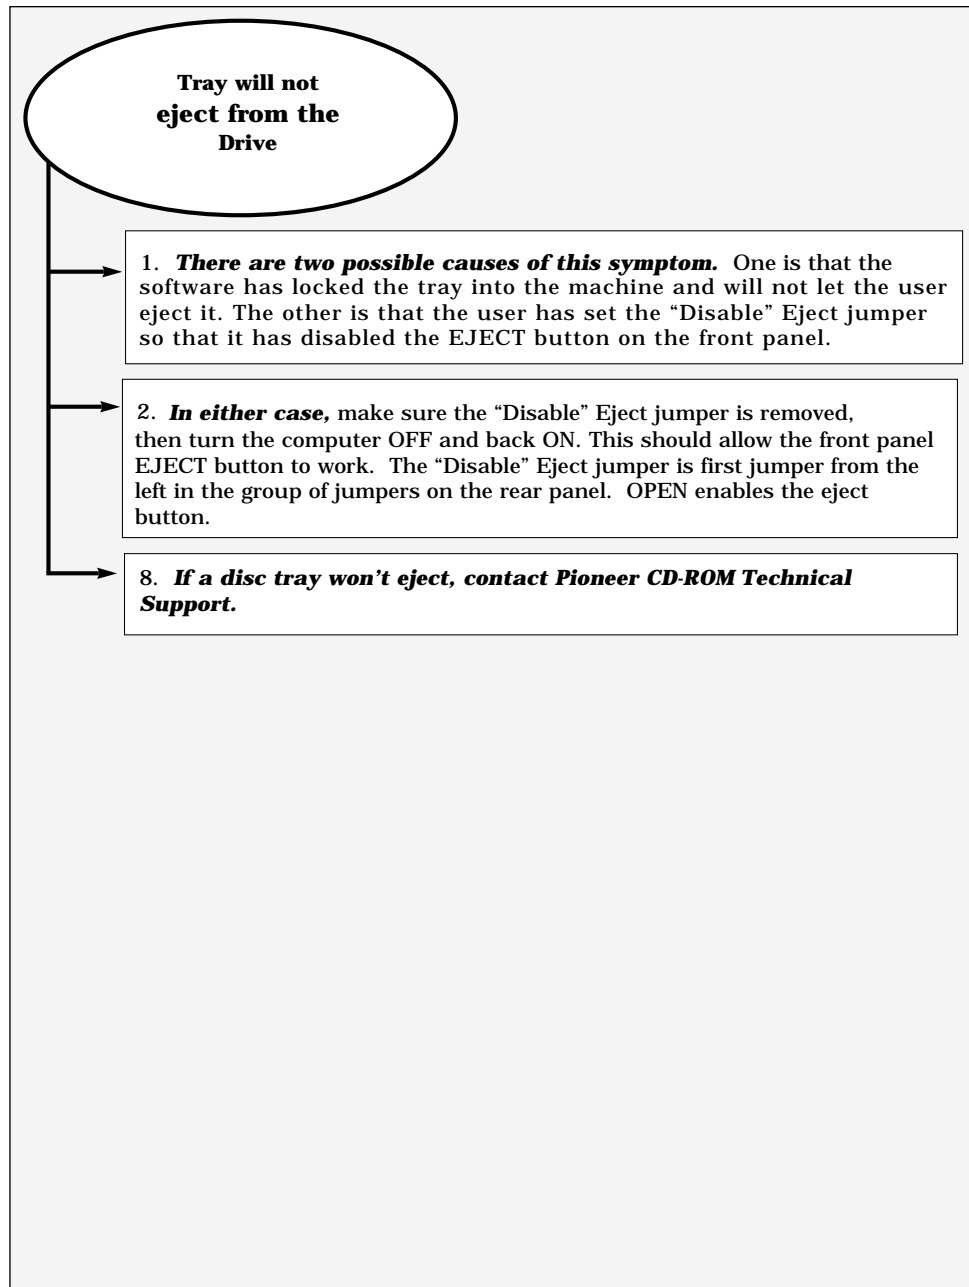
Tray will not eject from the Drive

1. ***There are two possible causes of this symptom.*** One is that the software has locked the tray into the machine and will not let the user eject it. The other is that the user has set the “Disable” Eject jumper so that it has disabled the EJECT button on the front panel.

2. ***In either case,*** make sure the “Disable” Eject jumper is removed, then turn the computer OFF and back ON. This should allow the front panel EJECT button to work. The “Disable” Eject jumper is first jumper from the left in the group of jumpers on the rear panel. OPEN enables the eject button.

8. ***If a disc tray won’t eject, contact Pioneer CD-ROM Technical Support.***